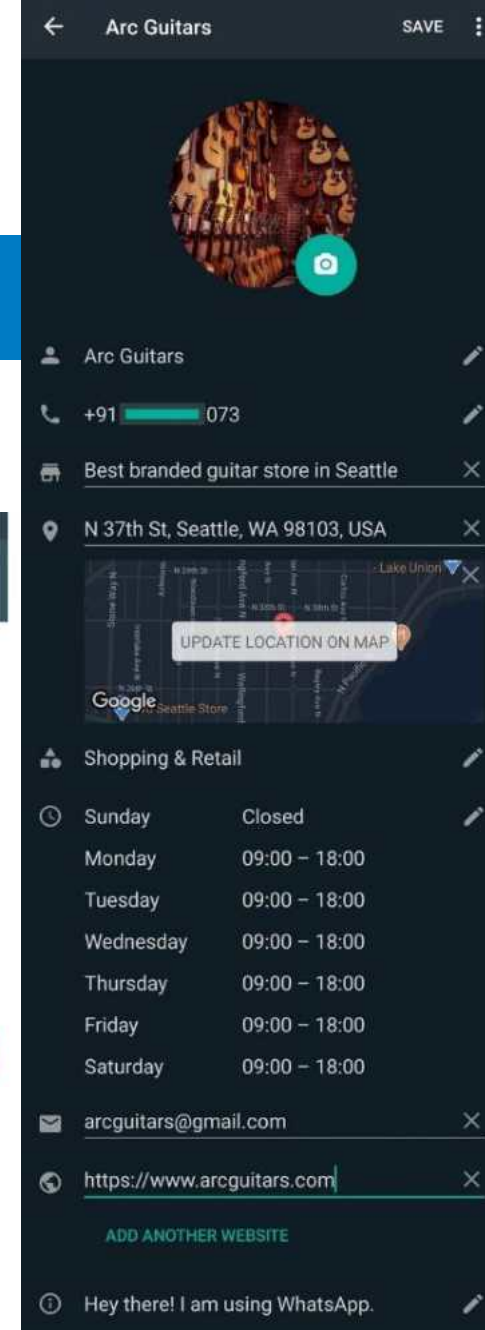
Arc Guitars SAVE

Arc Guitars

+91 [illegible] 073

Best branded guitar store in Seattle

N 37th St, Seattle, WA 98103, USA

Lake Union

UPDATE LOCATION ON MAP

Google Seattle Store

Shopping & Retail

| Sunday | Closed |
|---|---|
| Monday | 09:00 – 18:00 |
| Tuesday | 09:00 – 18:00 |
| Wednesday | 09:00 – 18:00 |
| Thursday | 09:00 – 18:00 |
| Friday | 09:00 – 18:00 |
| Saturday | 09:00 – 18:00 |

arcguitars@gmail.com

https://www.arcguitars.com

ADD ANOTHER WEBSITE

Hey there! I am using WhatsApp.